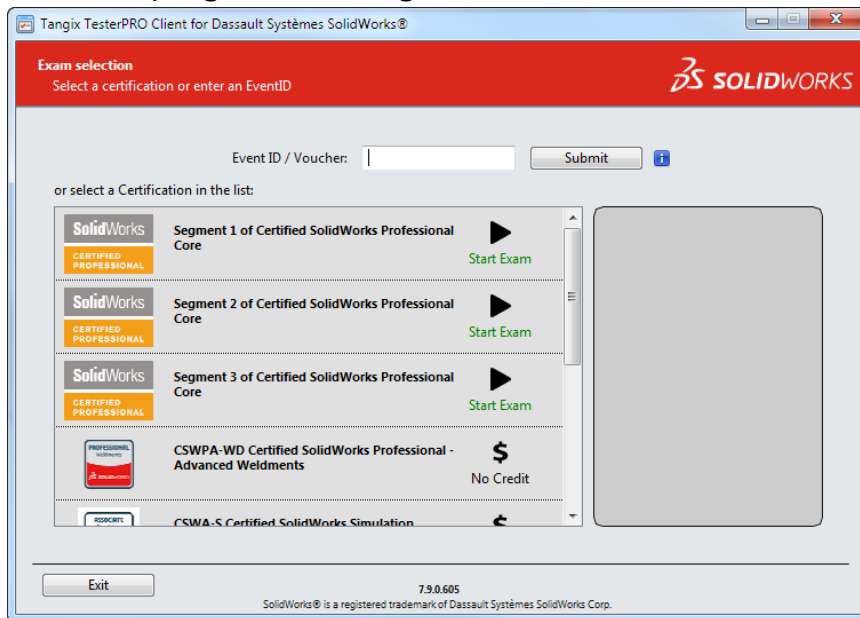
Tangix TesterPRO Client for Dassault Systèmes SolidWorks®

Exam selection
Select a certification or enter an EventID

SOLIDWORKS

Event ID / Voucher: Submit

or select a Certification in the list:

SolidWorks CERTIFIED PROFESSIONAL
Segment 1 of Certified SolidWorks Professional Core
Start Exam

SolidWorks CERTIFIED PROFESSIONAL
Segment 2 of Certified SolidWorks Professional Core
Start Exam

SolidWorks CERTIFIED PROFESSIONAL
Segment 3 of Certified SolidWorks Professional Core
Start Exam

PROFESSIONAL SOLIDWORKS
CSWPA-WD Certified SolidWorks Professional - Advanced Weldments
$
No Credit

ASSOCIATE
CSWA-S Certified SolidWorks Simulation
$

Exit

7.9.0.605
SolidWorks® is a registered trademark of Dassault Systèmes SolidWorks Corp.